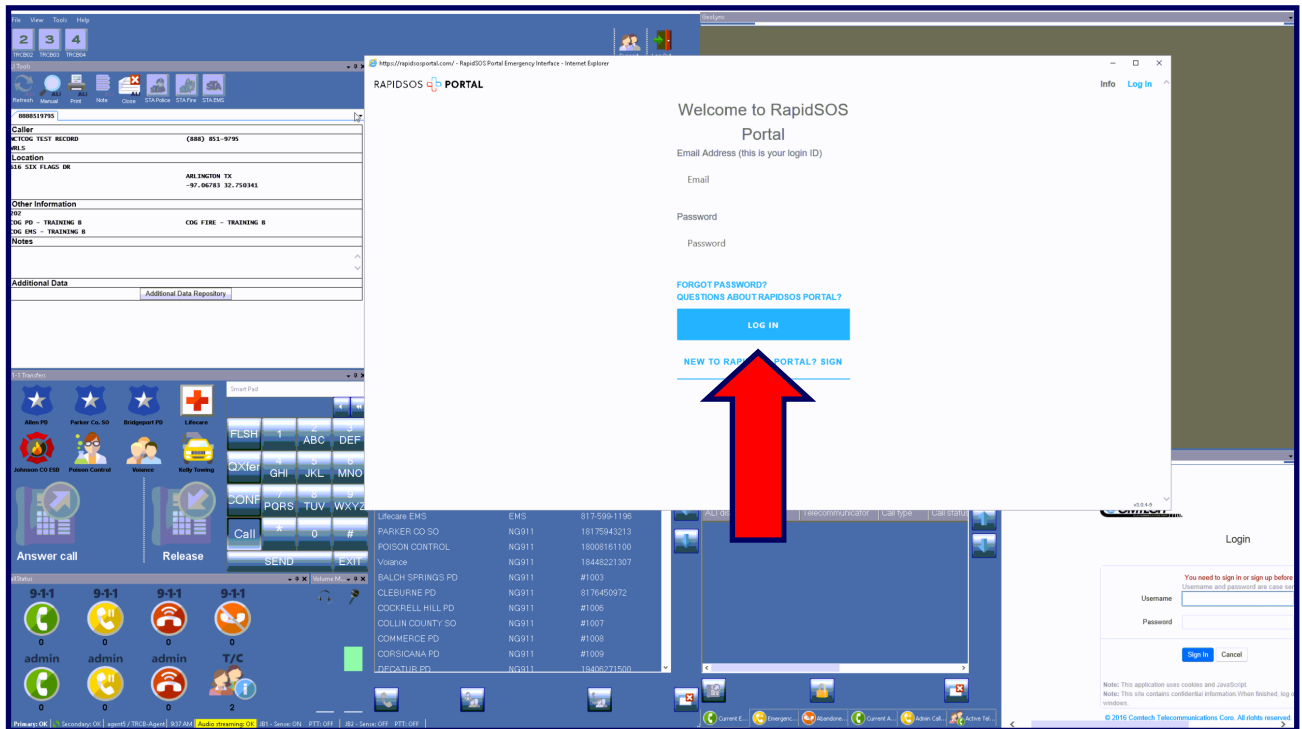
File View Tools Help

2 TRCB02 3 TRCB03 4 TRCB04

Refresh Manual Print Note Close STA Police STA Fire STA EMS

8888519795

Caller
NCTCOG TEST RECORD (888) 851-9795
WRLS

Location
616 SIX FLAGS DR
ARLINGTON TX
-97.06783 32.750341

Other Information
202
COG PD - TRAINING B COG FIRE - TRAINING B
COG EMS - TRAINING B

Notes

Additional Data
Additional Data Repository

Allen PD Parker Co. SO Bridgeport PD Lifecare
Johnson CO ESD Poison Control Voiance Kelly Towing

Answer call Release

Smart Pad

FLSH 1 2 ABC 3 DEF
QXfer 4 GHI 5 JKL 6 MNO
CONF 7 PQRS 8 TUV 9 WXYZ
Call * 0 #
SEND EXIT

9-1-1 9-1-1 9-1-1 9-1-1
0 0 0 0
admin admin admin T/C
0 0 0 2

Primary: OK Secondary: OK agent5 / TRCB-Agent 9:37 AM Audio streaming: OK IB1 - Sense: ON PTT: OFF IB2 - Sense: OFF PTT: OFF

https://rapidsosportal.com/ - RapidSOS Portal Emergency Interface - Internet Explorer

RAPIDSOS PORTAL

Info Log In

Welcome to RapidSOS Portal

Email Address (this is your login ID)

Email

Password

Password

FORGOT PASSWORD?
QUESTIONS ABOUT RAPIDSOS PORTAL?

LOG IN

NEW TO RAPI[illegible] PORTAL? SIGN

| | | |
|---|---|---|
| Lifecare EMS | EMS | 817-599-1196 |
| PARKER CO SO | NG911 | 18175943213 |
| POISON CONTROL | NG911 | 18008161100 |
| Voiance | NG911 | 18448221307 |
| BALCH SPRINGS PD | NG911 | #1003 |
| CLEBURNE PD | NG911 | 8176450972 |
| COCKRELL HILL PD | NG911 | #1006 |
| COLLIN COUNTY SO | NG911 | #1007 |
| COMMERCE PD | NG911 | #1008 |
| CORSICANA PD | NG911 | #1009 |
| DECATUR PD | NG911 | 19406271500 |

ALI Telecommunicator Call type Call status

Current E... Emergenc... Abandone... Current A... Admin Call... Active Tel...

GeoLync

Login

You need to sign in or sign up before
Username and password are case se

Username
Password

Sign In Cancel

Note: This application uses cookies and JavaScript.
Note: This site contains confidential information.When finished, log o windows.

© 2016 Comtech Telecommunications Corp. All rights reserved.